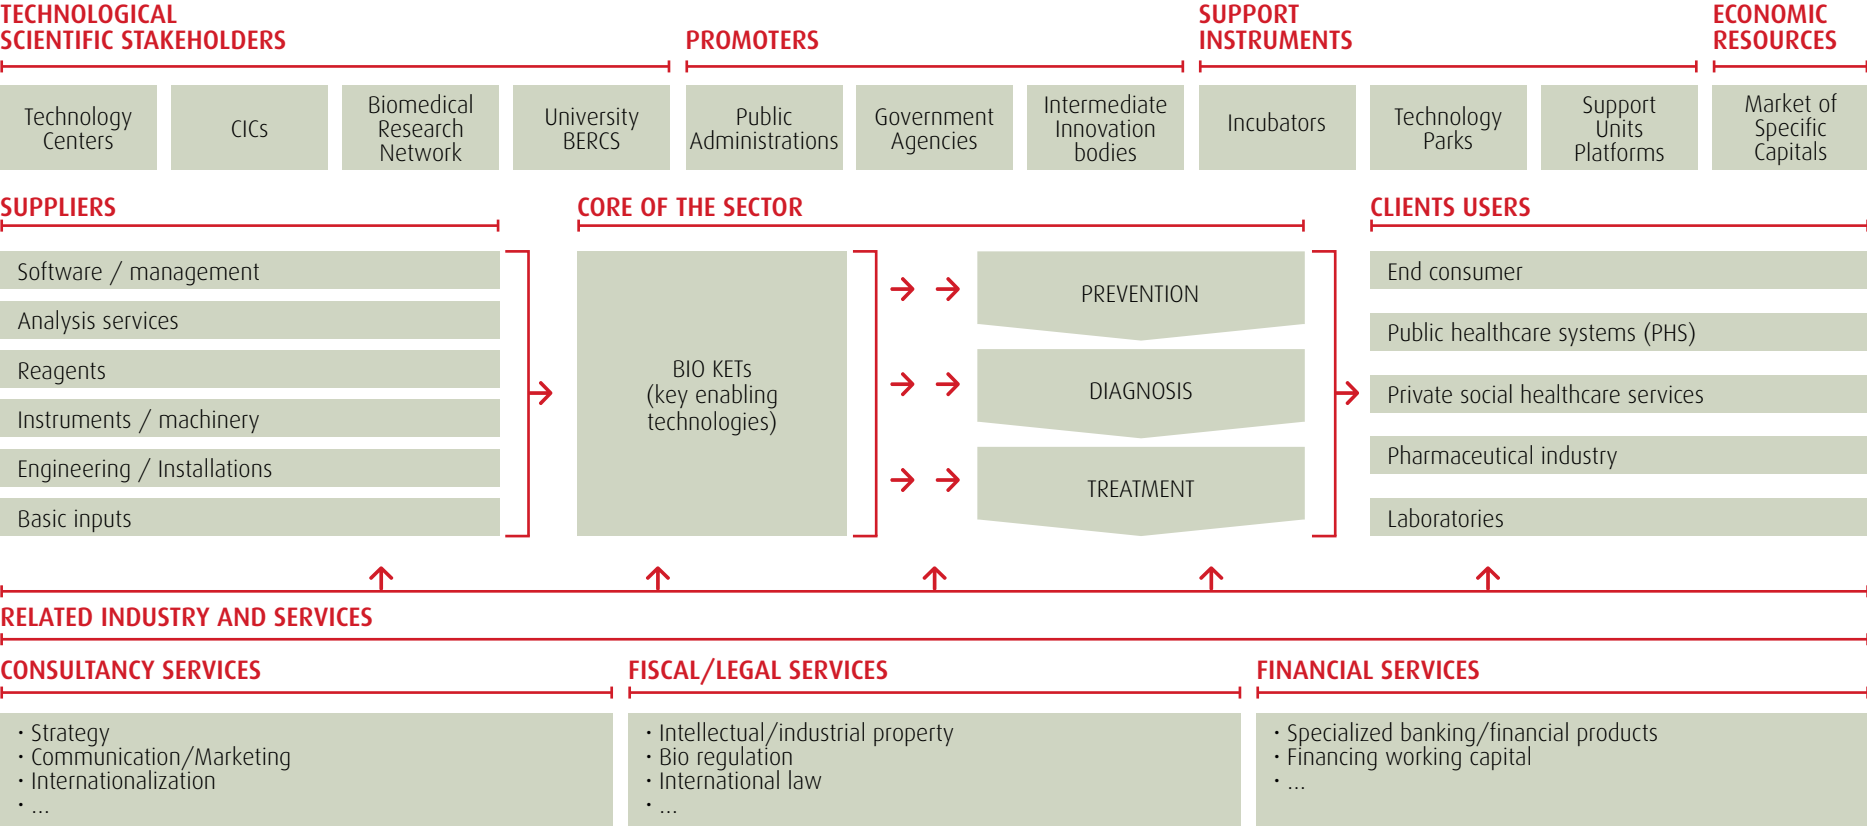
TECHNOLOGICAL SCIENTIFIC STAKEHOLDERS

PROMOTERS

SUPPORT INSTRUMENTS

ECONOMIC RESOURCES

Technology Centers

CICs

Biomedical Research Network

University BERCS

Public Administrations

Government Agencies

Intermediate Innovation bodies

Incubators

Technology Parks

Support Units Platforms

Market of Specific Capitals

SUPPLIERS

CORE OF THE SECTOR

CLIENTS USERS

Software / management

Analysis services

Reagents

Instruments / machinery

Engineering / Installations

Basic inputs

BIO KETs (key enabling technologies)

PREVENTION

DIAGNOSIS

TREATMENT

End consumer

Public healthcare systems (PHS)

Private social healthcare services

Pharmaceutical industry

Laboratories

RELATED INDUSTRY AND SERVICES

CONSULTANCY SERVICES

FISCAL/LEGAL SERVICES

FINANCIAL SERVICES

· Strategy
· Communication/Marketing
· Internationalization
· ...

· Intellectual/industrial property
· Bio regulation
· International law
· ...

· Specialized banking/financial products
· Financing working capital
· ...